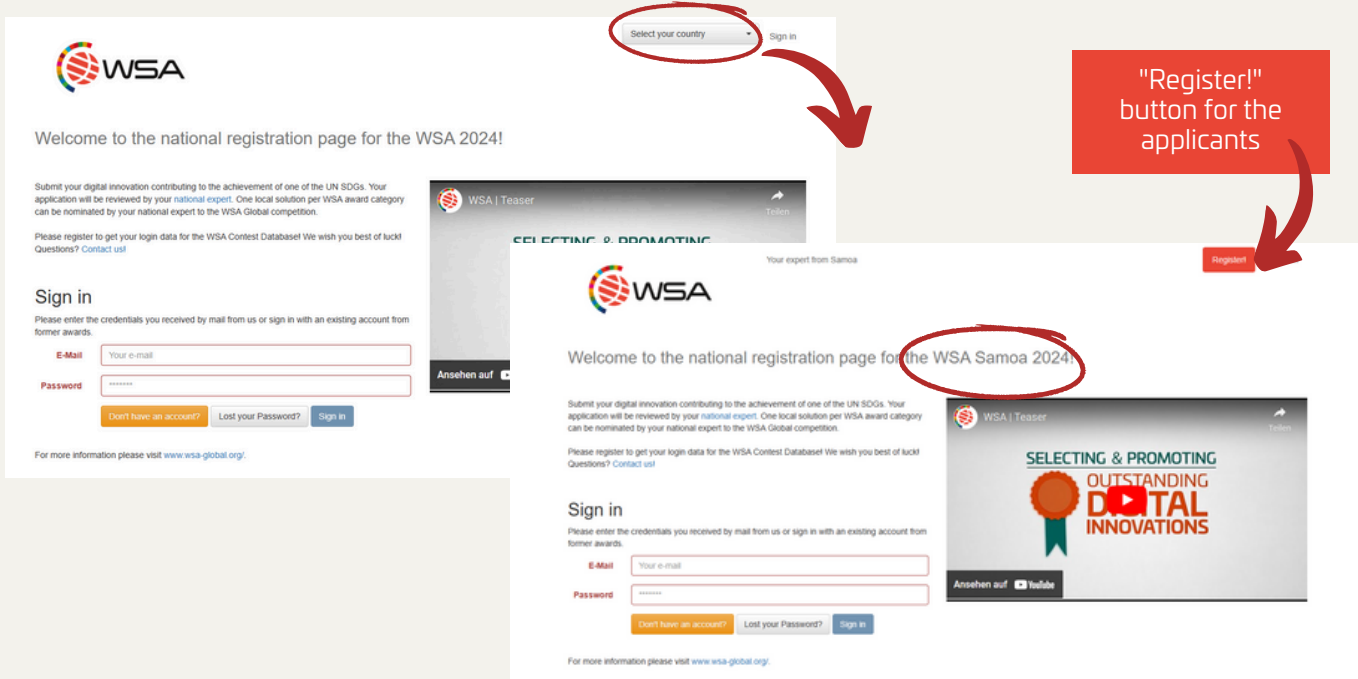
WSA

Select your country

Sign in

Welcome to the national registration page for the WSA 2024!

Submit your digital innovation contributing to the achievement of one of the UN SDGs. Your application will be reviewed by your national expert. One local solution per WSA award category can be nominated by your national expert to the WSA Global competition.

Please register to get your login data for the WSA Contest Database! We wish you best of luck! Questions? Contact us!

Sign in

Please enter the credentials you received by mail from us or sign in with an existing account from former awards.

E-Mail Your e-mail

Password ········

Don't have an account? Lost your Password? Sign in

For more information please visit www.wsa-global.org/.

WSA | Teaser

Teilen

SELECTING & PROMOTING

Ansehen auf

"Register!" button for the applicants

Your expert from Samoa

Register!

WSA

Welcome to the national registration page for the WSA Samoa 2024!

Submit your digital innovation contributing to the achievement of one of the UN SDGs. Your application will be reviewed by your national expert. One local solution per WSA award category can be nominated by your national expert to the WSA Global competition.

Please register to get your login data for the WSA Contest Database! We wish you best of luck! Questions? Contact us!

Sign in

Please enter the credentials you received by mail from us or sign in with an existing account from former awards.

E-Mail Your e-mail

Password ········

Don't have an account? Lost your Password? Sign in

For more information please visit www.wsa-global.org/.

WSA | Teaser

Teilen

SELECTING & PROMOTING

OUTSTANDING DIGITAL INNOVATIONS

Ansehen auf YouTube